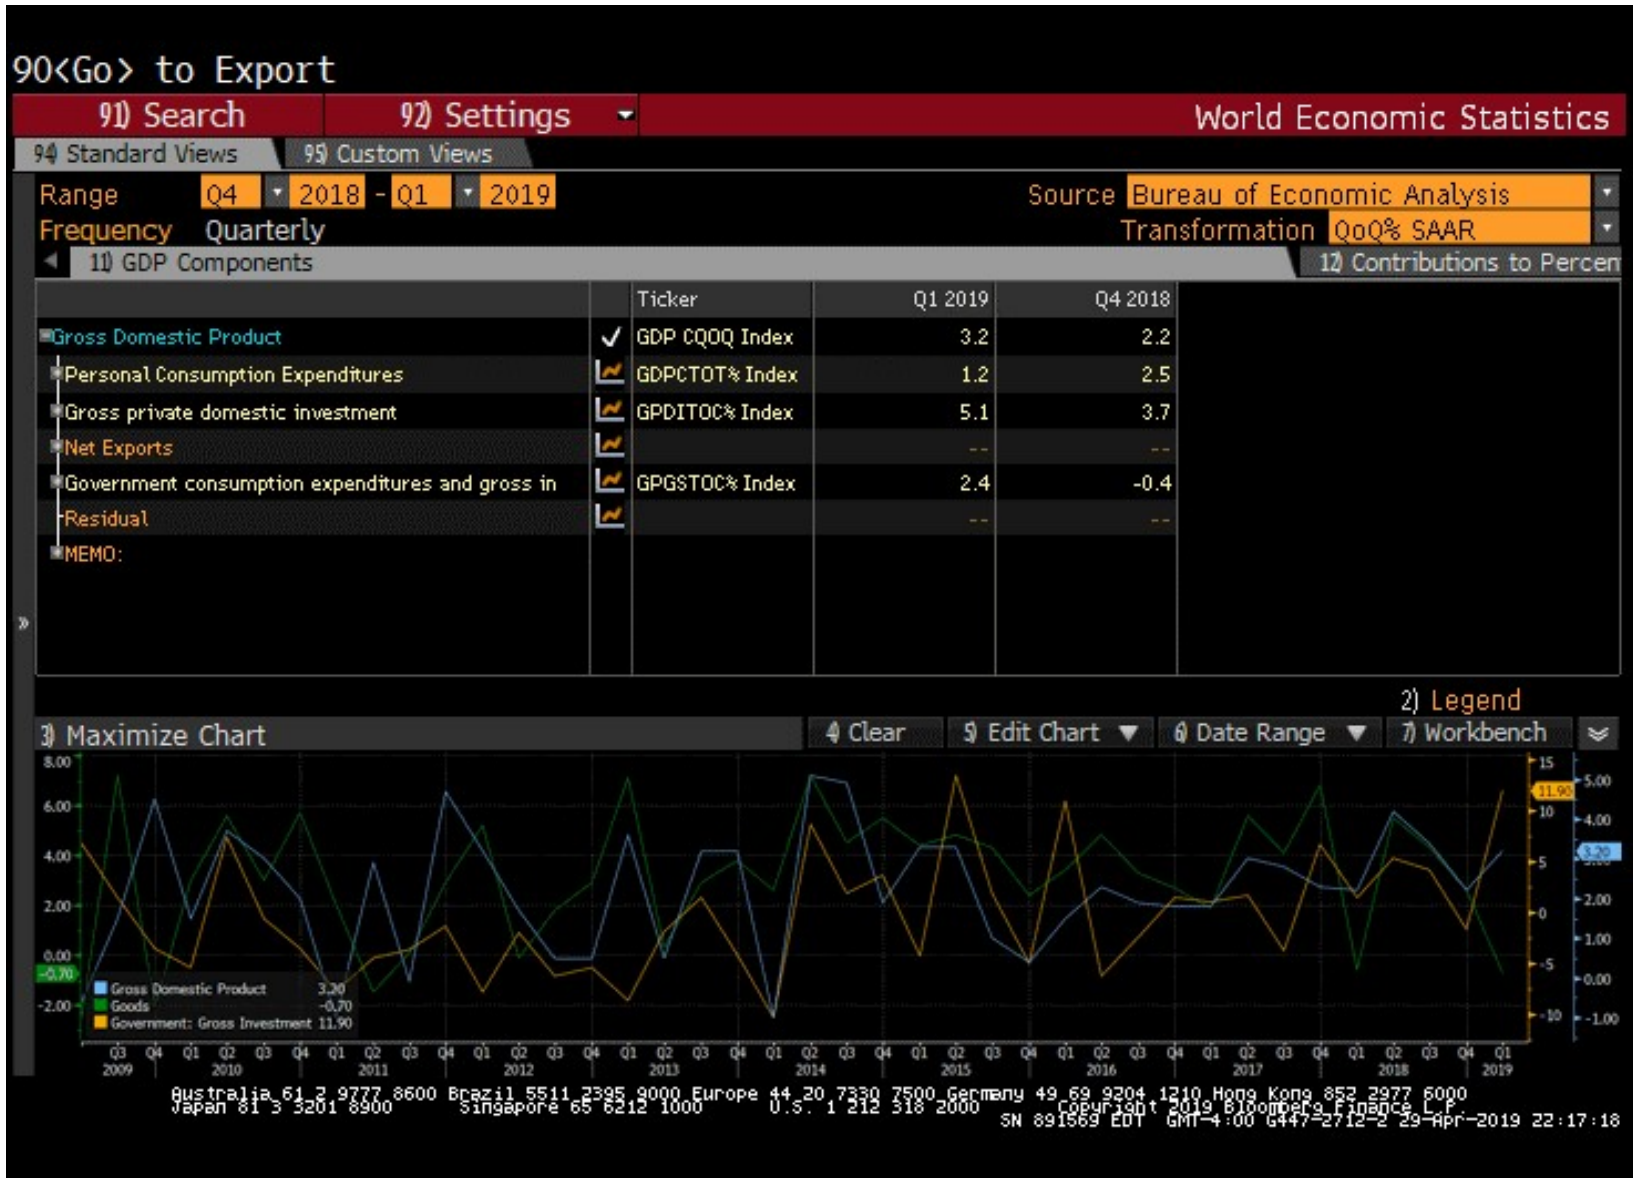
90<Go> to Export

91) Search | 92) Settings | World Economic Statistics

94 Standard Views | 95 Custom Views

Range Q4 2018 - Q1 2019 | Source Bureau of Economic Analysis
Frequency Quarterly | Transformation QoQ% SAAR

11) GDP Components | 12) Contributions to Percen

| | Ticker | Q1 2019 | Q4 2018 |
|---|---|---|---|
| Gross Domestic Product | GDP CQOQ Index | 3.2 | 2.2 |
| Personal Consumption Expenditures | GDPCTOT% Index | 1.2 | 2.5 |
| Gross private domestic investment | GPDITOC% Index | 5.1 | 3.7 |
| Net Exports | | -- | -- |
| Government consumption expenditures and gross in | GPGSTOC% Index | 2.4 | -0.4 |
| Residual | | -- | -- |
| MEMO: | | | |

2) Legend
3) Maximize Chart | 4) Clear | 5) Edit Chart | 6) Date Range | 7) Workbench

8.00
6.00
4.00
2.00
0.00
-0.70
-2.00

15
11.90
10
5
0
-5
-10

5.00
4.00
3.20
2.00
1.00
0.00
-1.00

Gross Domestic Product 3.20
Goods -0.70
Government: Gross Investment 11.90

Q3 Q4 Q1 Q2 Q3 Q4 Q1 Q2 Q3 Q4 Q1 Q2 Q3 Q4 Q1 Q2 Q3 Q4 Q1 Q2 Q3 Q4 Q1 Q2 Q3 Q4 Q1 Q2 Q3 Q4 Q1 Q2 Q3 Q4 Q1 Q2 Q3 Q4 Q1
2009 2010 2011 2012 2013 2014 2015 2016 2017 2018 2019

Australia 61 2 9777 8600 Brazil 5511 2395 9000 Europe 44 20 7330 7500 Germany 49 69 9204 1210 Hong Kong 852 2977 6000
Japan 81 3 3201 8900 Singapore 65 6212 1000 U.S. 1 212 318 2000 Copyright 2019 Bloomberg Finance L.P.
SN 891569 EDT GMT-4:00 G447-2712-2 29-Apr-2019 22:17:18